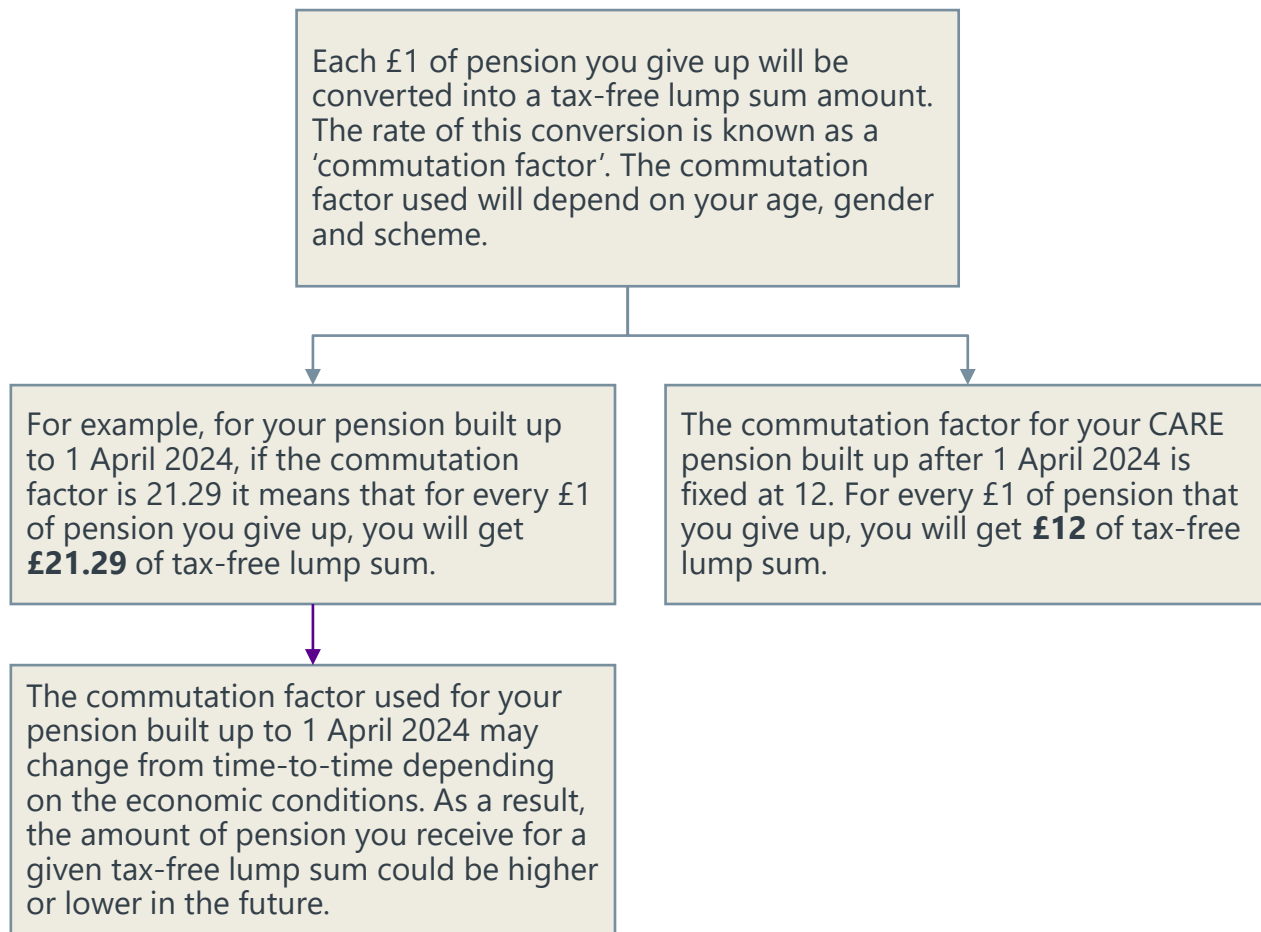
Each £1 of pension you give up will be converted into a tax-free lump sum amount. The rate of this conversion is known as a 'commutation factor'. The commutation factor used will depend on your age, gender and scheme.

For example, for your pension built up to 1 April 2024, if the commutation factor is 21.29 it means that for every £1 of pension you give up, you will get **£21.29** of tax-free lump sum.

The commutation factor for your CARE pension built up after 1 April 2024 is fixed at 12. For every £1 of pension that you give up, you will get **£12** of tax-free lump sum.

The commutation factor used for your pension built up to 1 April 2024 may change from time-to-time depending on the economic conditions. As a result, the amount of pension you receive for a given tax-free lump sum could be higher or lower in the future.